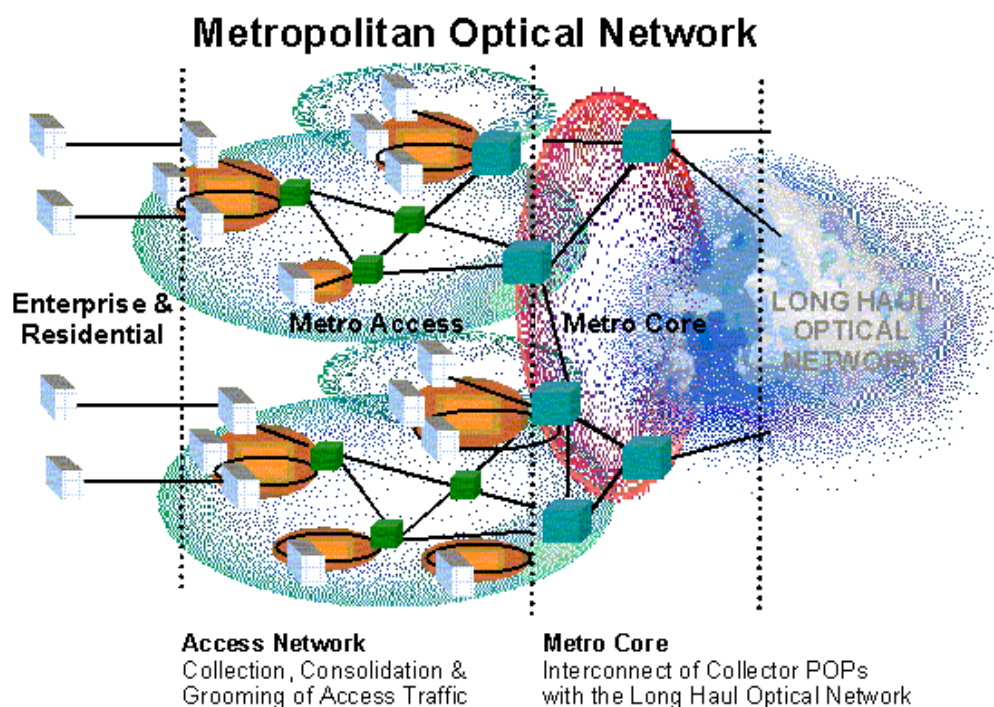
Metropolitan Optical Network

Enterprise & Residential

Metro Access

Metro Core

LONG HAUL OPTICAL NETWORK

Access Network
Collection, Consolidation & Grooming of Access Traffic

Metro Core
Interconnect of Collector POPs with the Long Haul Optical Network